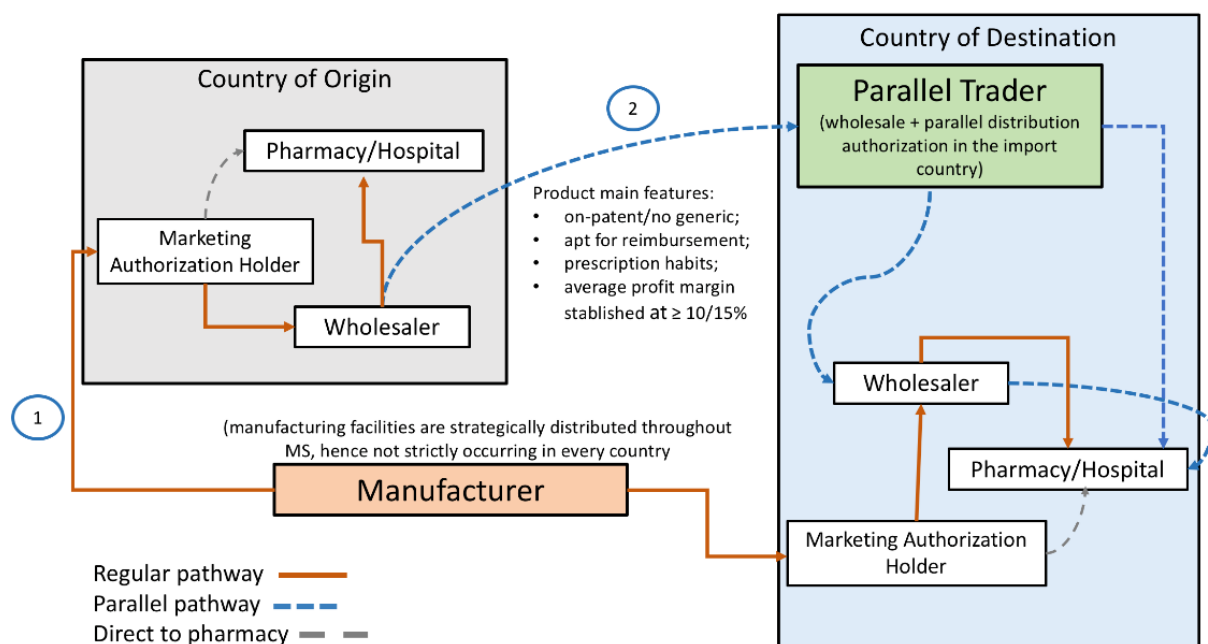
Country of Origin

Pharmacy/Hospital

Marketing Authorization Holder

Wholesaler

2

Product main features:
• on-patent/no generic;
• apt for reimbursement;
• prescription habits;
• average profit margin stablished at ≥ 10/15%

Country of Destination

Parallel Trader
(wholesale + parallel distribution authorization in the import country)

Wholesaler

Pharmacy/Hospital

Marketing Authorization Holder

1

(manufacturing facilities are strategically distributed throughout MS, hence not strictly occurring in every country

Manufacturer

Regular pathway
Parallel pathway
Direct to pharmacy